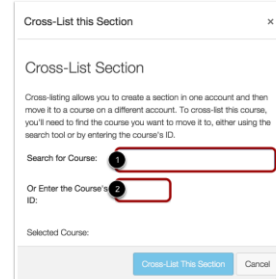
Cross-List this Section ×

Cross-List Section

Cross-listing allows you to create a section in one account and then move it to a course on a different account. To cross-list this course, you'll need to find the course you want to move it to, either using the search tool or by entering the course's ID.

Search for Course: 1

Or Enter the Course's ID: 2

Selected Course:

Cross-List This Section Cancel